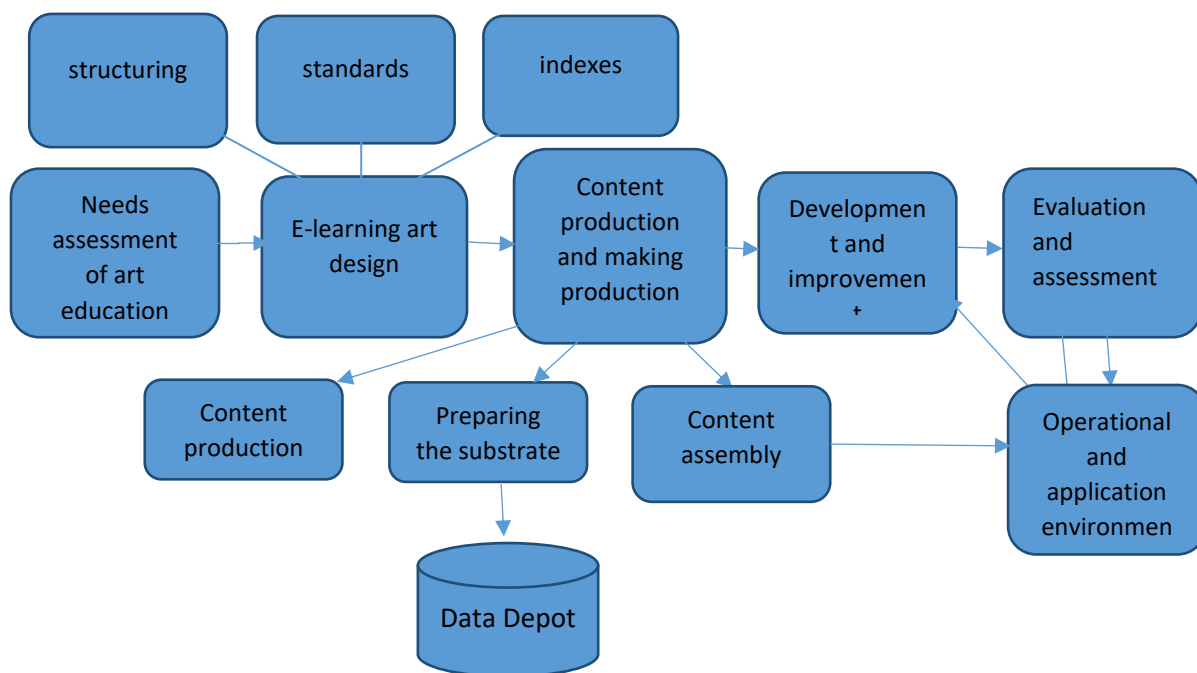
structuring

standards

indexes

Needs assessment of art education

E-learning art design

Content production and making production

Developmen t and improvemen +

Evaluation and assessment

Content production

Preparing the substrate

Content assembly

Operational and application environmen

Data Depot